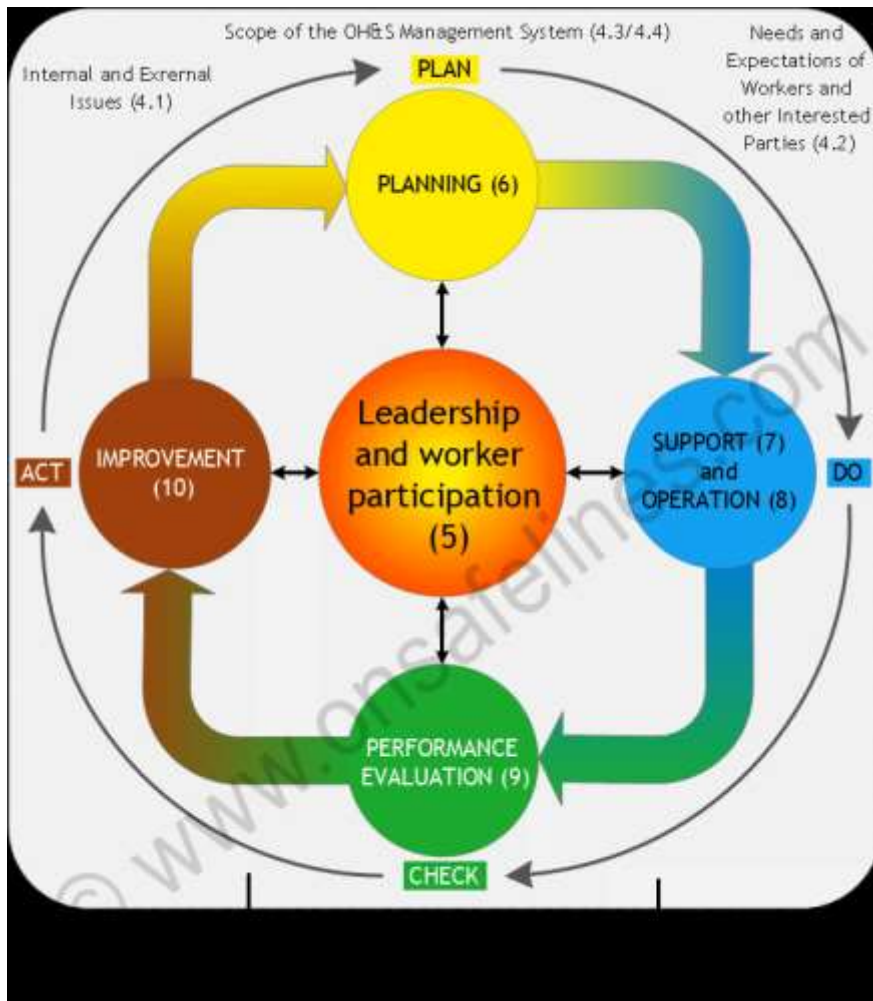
Scope of the OH&S Management System (4.3/4.4)

Internal and Exrernal Issues (4.1)

PLAN

Needs and Expectations of Workers and other Interested Parties (4.2)

PLANNING (6)

Leadership and worker participation (5)

IMPROVEMENT (10)

ACT

SUPPORT (7) and OPERATION (8)

DO

PERFORMANCE EVALUATION (9)

CHECK

© www.onsafelines.com